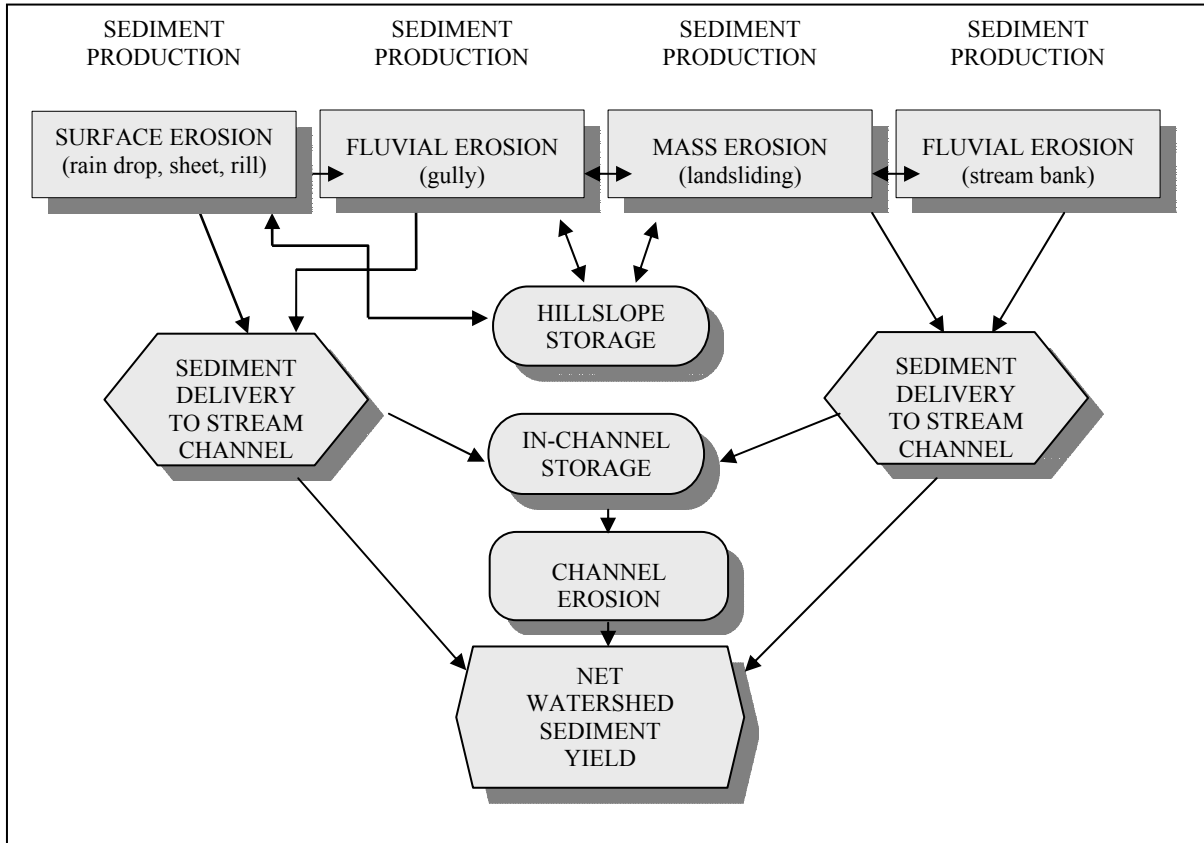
SEDIMENT PRODUCTION

SEDIMENT PRODUCTION

SEDIMENT PRODUCTION

SEDIMENT PRODUCTION

SURFACE EROSION (rain drop, sheet, rill)

FLUVIAL EROSION (gully)

MASS EROSION (landsliding)

FLUVIAL EROSION (stream bank)

HILLSLOPE STORAGE

SEDIMENT DELIVERY TO STREAM CHANNEL

IN-CHANNEL STORAGE

SEDIMENT DELIVERY TO STREAM CHANNEL

CHANNEL EROSION

NET WATERSHED SEDIMENT YIELD